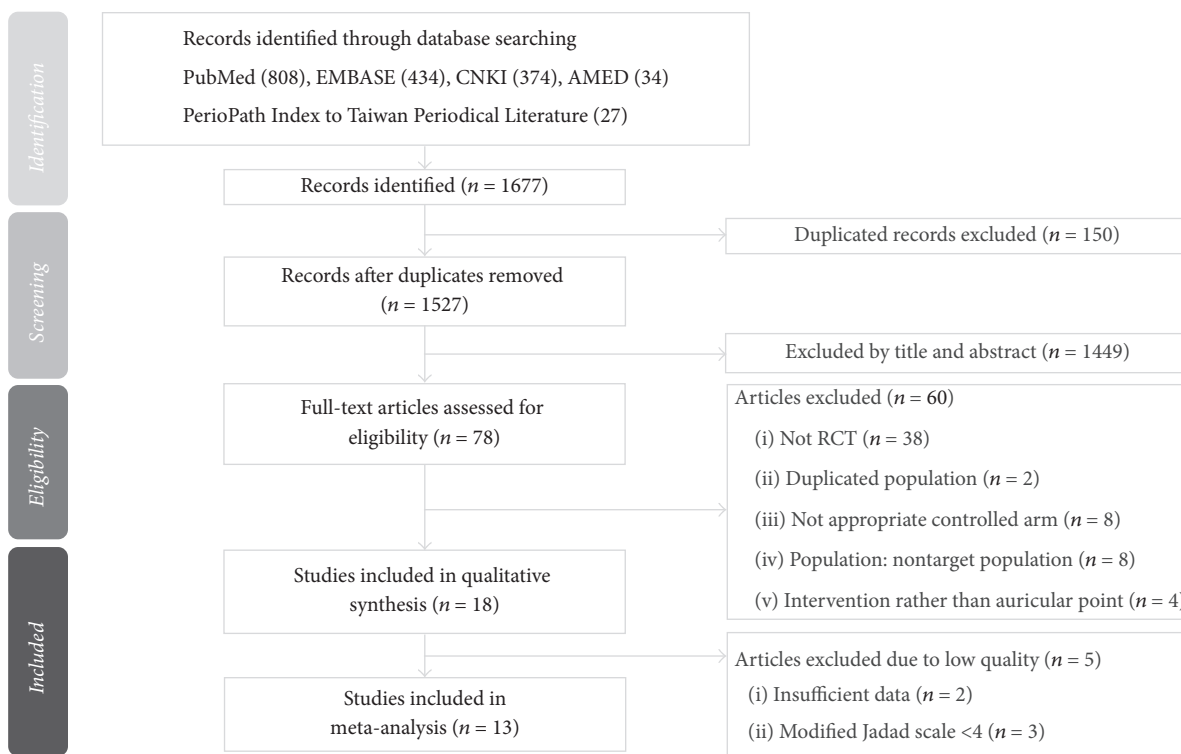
Identification

Records identified through database searching
PubMed (808), EMBASE (434), CNKI (374), AMED (34)
PerioPath Index to Taiwan Periodical Literature (27)

Records identified ($n$ = 1677)

Screening

Duplicated records excluded ($n$ = 150)

Records after duplicates removed ($n$ = 1527)

Excluded by title and abstract ($n$ = 1449)

Eligibility

Full-text articles assessed for eligibility ($n$ = 78)

Articles excluded ($n$ = 60)
(i) Not RCT ($n$ = 38)
(ii) Duplicated population ($n$ = 2)
(iii) Not appropriate controlled arm ($n$ = 8)
(iv) Population: nontarget population ($n$ = 8)
(v) Intervention rather than auricular point ($n$ = 4)

Included

Studies included in qualitative synthesis ($n$ = 18)

Articles excluded due to low quality ($n$ = 5)
(i) Insufficient data ($n$ = 2)
(ii) Modified Jadad scale <4 ($n$ = 3)

Studies included in meta-analysis ($n$ = 13)